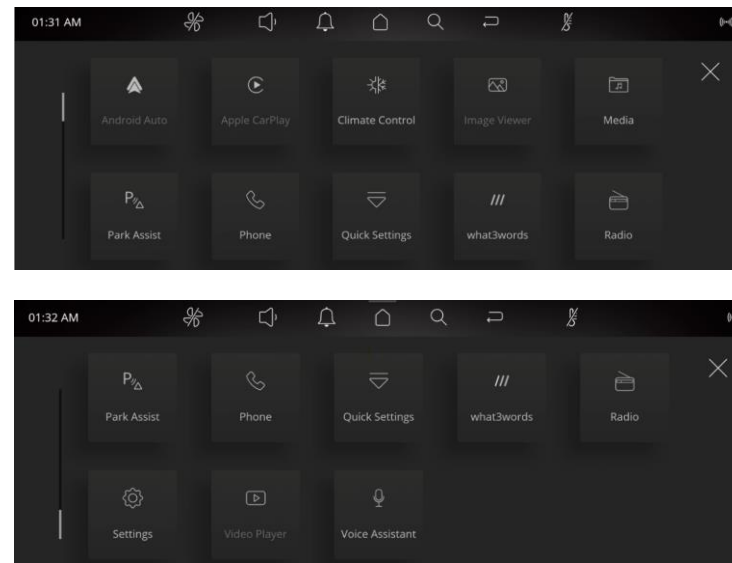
01:31 AM

Android Auto

Apple CarPlay

Climate Control

Image Viewer

Media

Park Assist

Phone

Quick Settings

///

what3words

Radio

01:32 AM

Park Assist

Phone

Quick Settings

///

what3words

Radio

Settings

Video Player

Voice Assistant